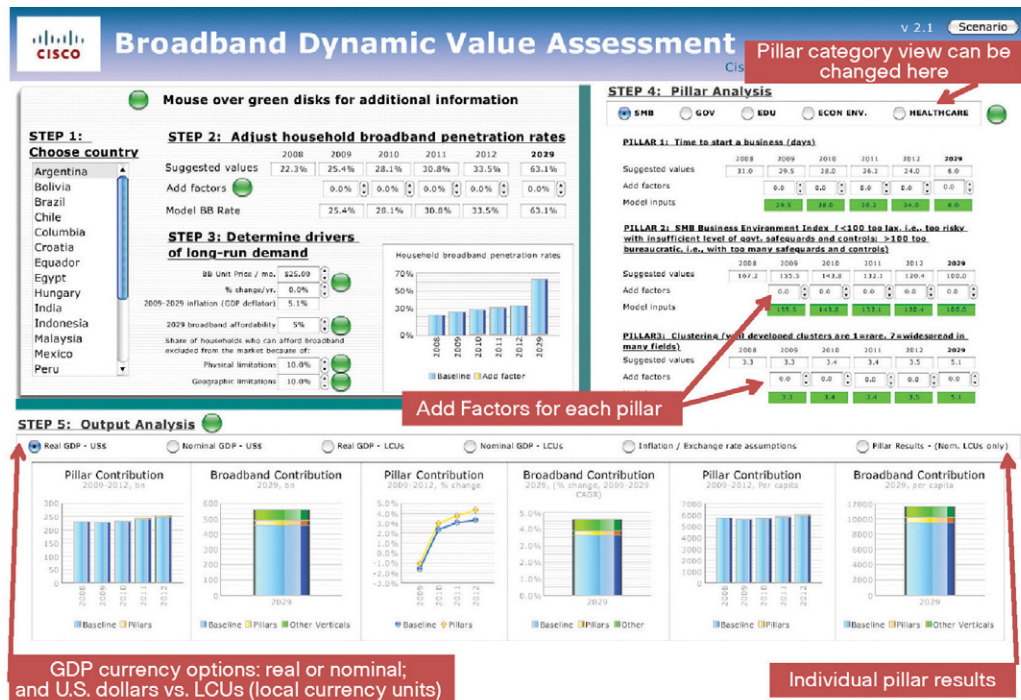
CISCO

Broadband Dynamic Value Assessment

v 2.1 Scenario

Cis

Pillar category view can be changed here

Mouse over green disks for additional information

STEP 1: Choose country

Argentina
Bolivia
Brazil
Chile
Columbia
Croatia
Equador
Egypt
Hungary
India
Indonesia
Malaysia
Mexico
Peru

STEP 2: Adjust household broadband penetration rates

| | 2008 | 2009 | 2010 | 2011 | 2012 | 2029 |
|---|---|---|---|---|---|---|
| Suggested values | 22.3% | 25.4% | 28.1% | 30.8% | 33.5% | 63.1% |
| Add factors | | 0.0% | 0.0% | 0.0% | 0.0% | 0.0% |
| Model BB Rate | | 25.4% | 28.1% | 30.8% | 33.5% | 63.1% |

STEP 3: Determine drivers of long-run demand

BB Unit Price / mo. $25.00
% change/yr. 0.0%
2009-2029 inflation (GDP deflator) 5.1%
2029 broadband affordability 5%
Share of households who can afford broadband excluded from the market because of:
Physical limitations 10.0%
Geographic limitations 10.0%

Household broadband penetration rates
70%
50%
30%
0%
2008 2009 2010 2011 2012 2029
Baseline Add factor

STEP 4: Pillar Analysis

SMB GOV EDU ECON ENV. HEALTHCARE

PILLAR 1: Time to start a business (days)

| | 2008 | 2009 | 2010 | 2011 | 2012 | 2029 |
|---|---|---|---|---|---|---|
| Suggested values | 31.0 | 29.5 | 28.0 | 26.2 | 24.0 | 6.0 |
| Add factors | | 0.0 | 0.0 | 0.0 | 0.0 | 0.0 |
| Model inputs | | 29.5 | 28.0 | 26.2 | 24.0 | 6.0 |

PILLAR 2: SMB Business Environment Index (<100 too lax, i.e., too risky with insufficient level of govt. safeguards and controls; >100 too bureaucratic, i.e., with too many safeguards and controls)

| | 2008 | 2009 | 2010 | 2011 | 2012 | 2029 |
|---|---|---|---|---|---|---|
| Suggested values | 167.2 | 155.5 | 143.8 | 132.1 | 120.4 | 100.0 |
| Add factors | | 0.0 | 0.0 | 0.0 | 0.0 | 0.0 |
| Model inputs | | 155.5 | 143.8 | 132.1 | 120.4 | 100.0 |

PILLAR3: Clustering (well developed clusters are 1=rare, 7=widespread in many fields)

| | 2008 | 2009 | 2010 | 2011 | 2012 | 2029 |
|---|---|---|---|---|---|---|
| Suggested values | 3.3 | 3.3 | 3.4 | 3.4 | 3.5 | 5.1 |
| Add factors | | 0.0 | 0.0 | 0.0 | 0.0 | 0.0 |
| | | 3.3 | 3.4 | 3.4 | 3.5 | 5.1 |

Add Factors for each pillar

STEP 5: Output Analysis

Real GDP - US$ Nominal GDP - US$ Real GDP - LCUs Nominal GDP - LCUs Inflation / Exchange rate assumptions Pillar Results - (Nom. LCUs only)

Pillar Contribution 2009-2012, bn
300 250 200 150 100 50 0
2008 2009 2010 2011 2012
Baseline Pillars

Broadband Contribution 2029, bn
600 500 400 300 200 100 0
2029
Baseline Pillars Other Verticals

Pillar Contribution 2009-2012, % change
5.0% 4.0% 3.0% 2.0% 1.0% 0.0% -1.0% -2.0% -3.0%
2009 2010 2011 2012
Baseline Pillars

Broadband Contribution 2029, (% change, 2009-2029 CAGR)
5.0% 4.0% 3.0% 2.0% 1.0% 0.0%
2029
Baseline Pillars Other

Pillar Contribution 2009-2012, Per capita
7000 6000 5000 4000 3000 2000 1000 0
2008 2009 2010 2011 2012
Baseline Pillars

Broadband Contribution 2029, per capita
12000 10000 8000 6000 4000 2000 0
2029
Baseline Pillars Other Verticals

GDP currency options: real or nominal; and U.S. dollars vs. LCUs (local currency units)

Individual pillar results